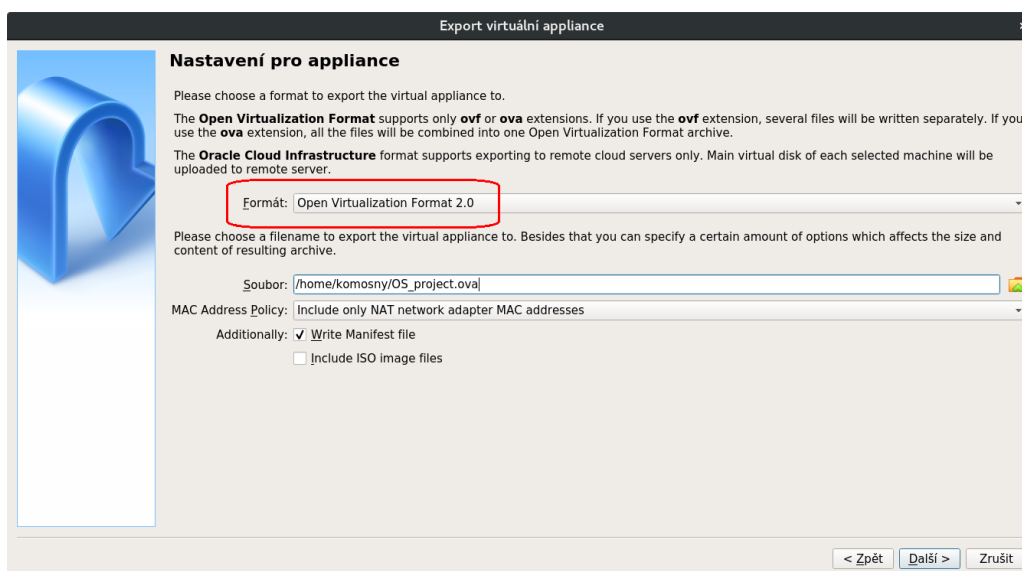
Export virtuální appliance

Nastavení pro appliance

Please choose a format to export the virtual appliance to.

The **Open Virtualization Format** supports only **ovf** or **ova** extensions. If you use the **ovf** extension, several files will be written separately. If you use the **ova** extension, all the files will be combined into one Open Virtualization Format archive.

The **Oracle Cloud Infrastructure** format supports exporting to remote cloud servers only. Main virtual disk of each selected machine will be uploaded to remote server.

Formát: Open Virtualization Format 2.0

Please choose a filename to export the virtual appliance to. Besides that you can specify a certain amount of options which affects the size and content of resulting archive.

Soubor: /home/komosny/OS_project.ova

MAC Address Policy: Include only NAT network adapter MAC addresses

Additionally: ✓ Write Manifest file

Include ISO image files

< Zpět   Další >   Zrušit